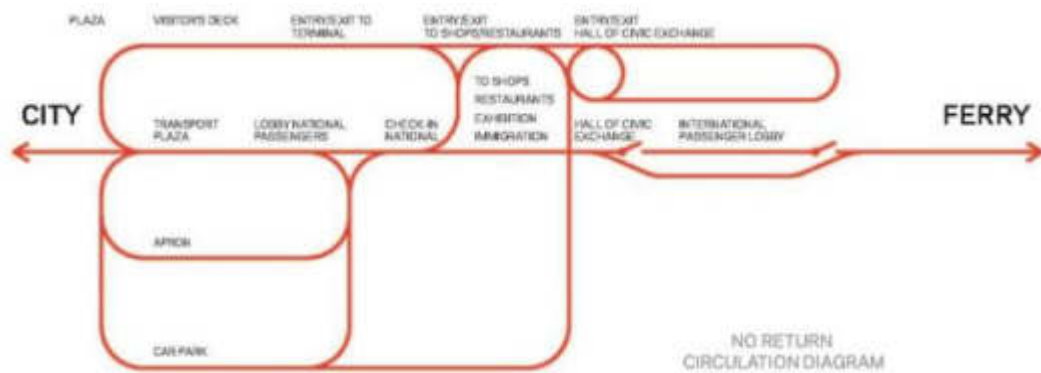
PLAZA

VISITOR'S DECK

ENTRY/EXIT TO TERMINAL

ENTRY/EXIT TO SHOPS/RESTAURANTS

ENTRY/EXIT HALL OF CIVIC EXCHANGE

CITY

FERRY

TO SHOPS RESTAURANTS EXHIBITION IMMIGRATION

TRANSPORT PLAZA

LOBBY NATIONAL PASSENGERS

CHECK IN NATIONAL

HALL OF CIVIC EXCHANGE

INTERNATIONAL PASSENGER LOBBY

APRON

CAR PARK

NO RETURN CIRCULATION DIAGRAM